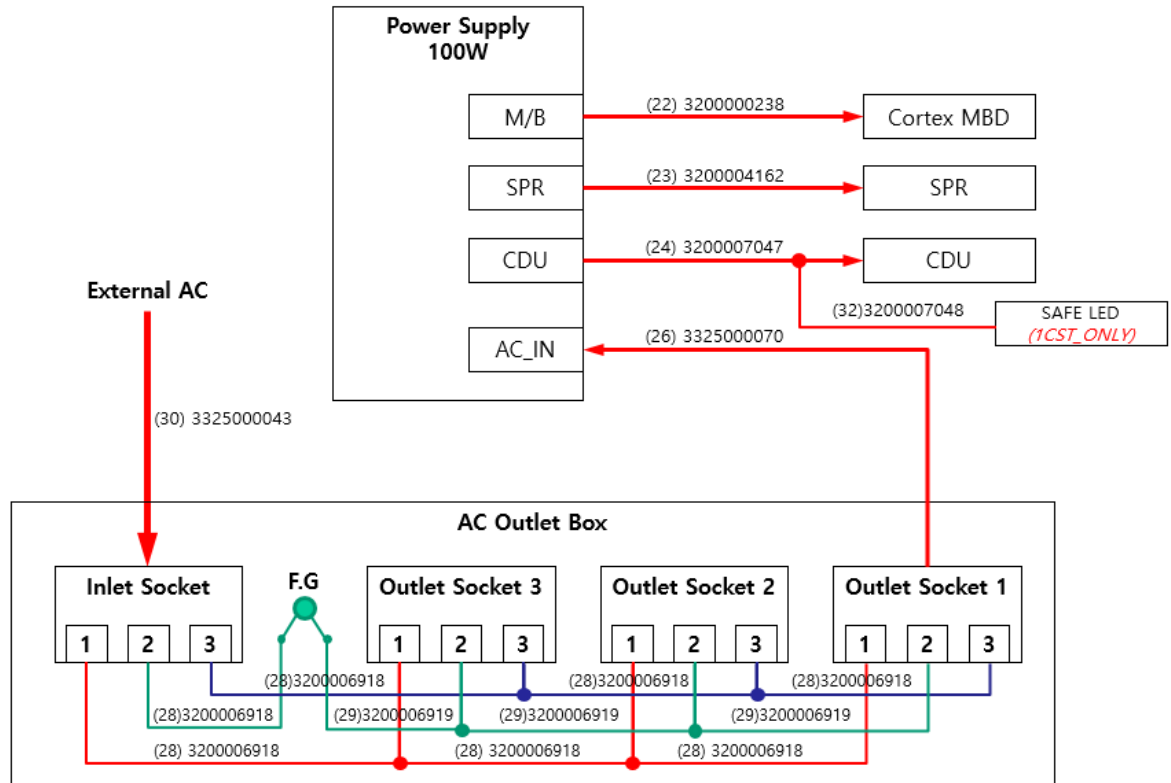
Power Supply
100W

M/B
(22) 3200000238
Cortex MBD

SPR
(23) 3200004162
SPR

CDU
(24) 3200007047
CDU

(32)3200007048
SAFE LED
(1CST_ONLY)

AC_IN
(26) 3325000070

External AC

(30) 3325000043

AC Outlet Box

Inlet Socket
1 2 3

F.G

Outlet Socket 3
1 2 3

Outlet Socket 2
1 2 3

Outlet Socket 1
1 2 3

(28)3200006918
(28)3200006918
(28)3200006918
(28)3200006918
(29)3200006919
(29)3200006919
(29)3200006919
(28) 3200006918
(28) 3200006918
(28) 3200006918